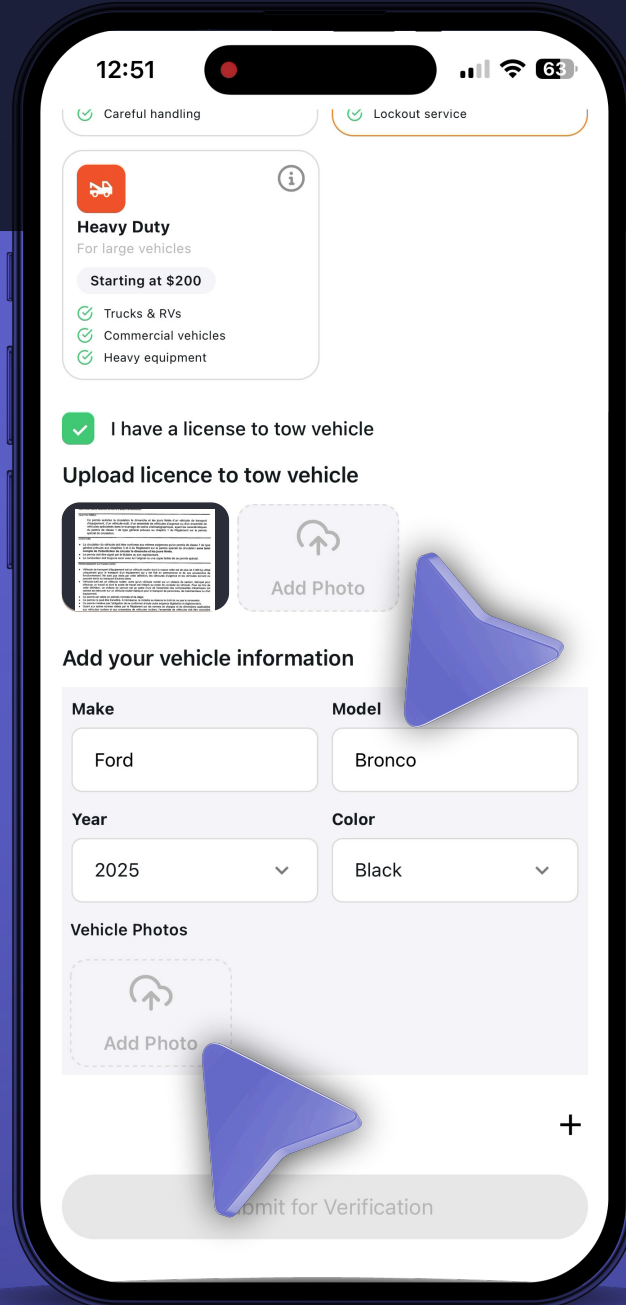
12:51

63

Careful handling

Lockout service

Heavy Duty
For large vehicles
Starting at $200
Trucks & RVs
Commercial vehicles
Heavy equipment

I have a license to tow vehicle

Upload licence to tow vehicle

Add Photo

Add your vehicle information

Make
Ford

Model
Bronco

Year
2025

Color
Black

Vehicle Photos

Add Photo

+

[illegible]bmit for Verification